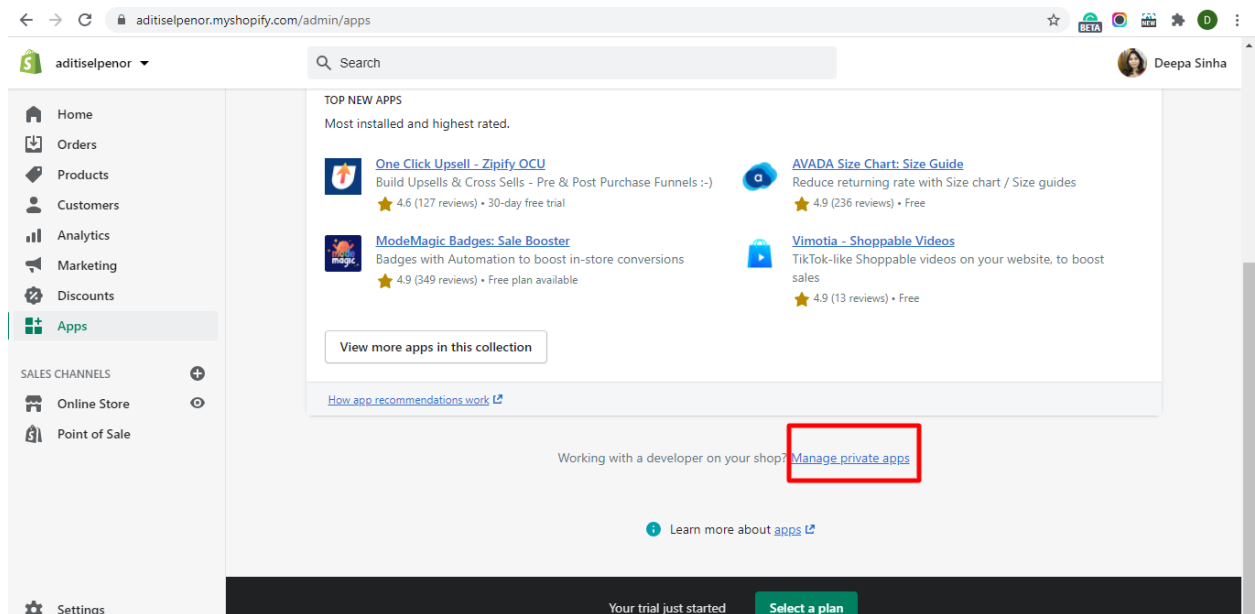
aditiselpenor.myshopify.com/admin/apps

BETA

NEW

D

aditiselpenor

Search

Deepa Sinha

Home
Orders
Products
Customers
Analytics
Marketing
Discounts
Apps

SALES CHANNELS

Online Store
Point of Sale

Settings

TOP NEW APPS

Most installed and highest rated.

One Click Upsell - Zipify OCU
Build Upsells & Cross Sells - Pre & Post Purchase Funnels :-)
4.6 (127 reviews) • 30-day free trial

AVADA Size Chart: Size Guide
Reduce returning rate with Size chart / Size guides
4.9 (236 reviews) • Free

ModeMagic Badges: Sale Booster
Badges with Automation to boost in-store conversions
4.9 (349 reviews) • Free plan available

Vimotia - Shoppable Videos
TikTok-like Shoppable videos on your website, to boost sales
4.9 (13 reviews) • Free

View more apps in this collection

How app recommendations work

Working with a developer on your shop? Manage private apps

Learn more about apps

Your trial just started

Select a plan